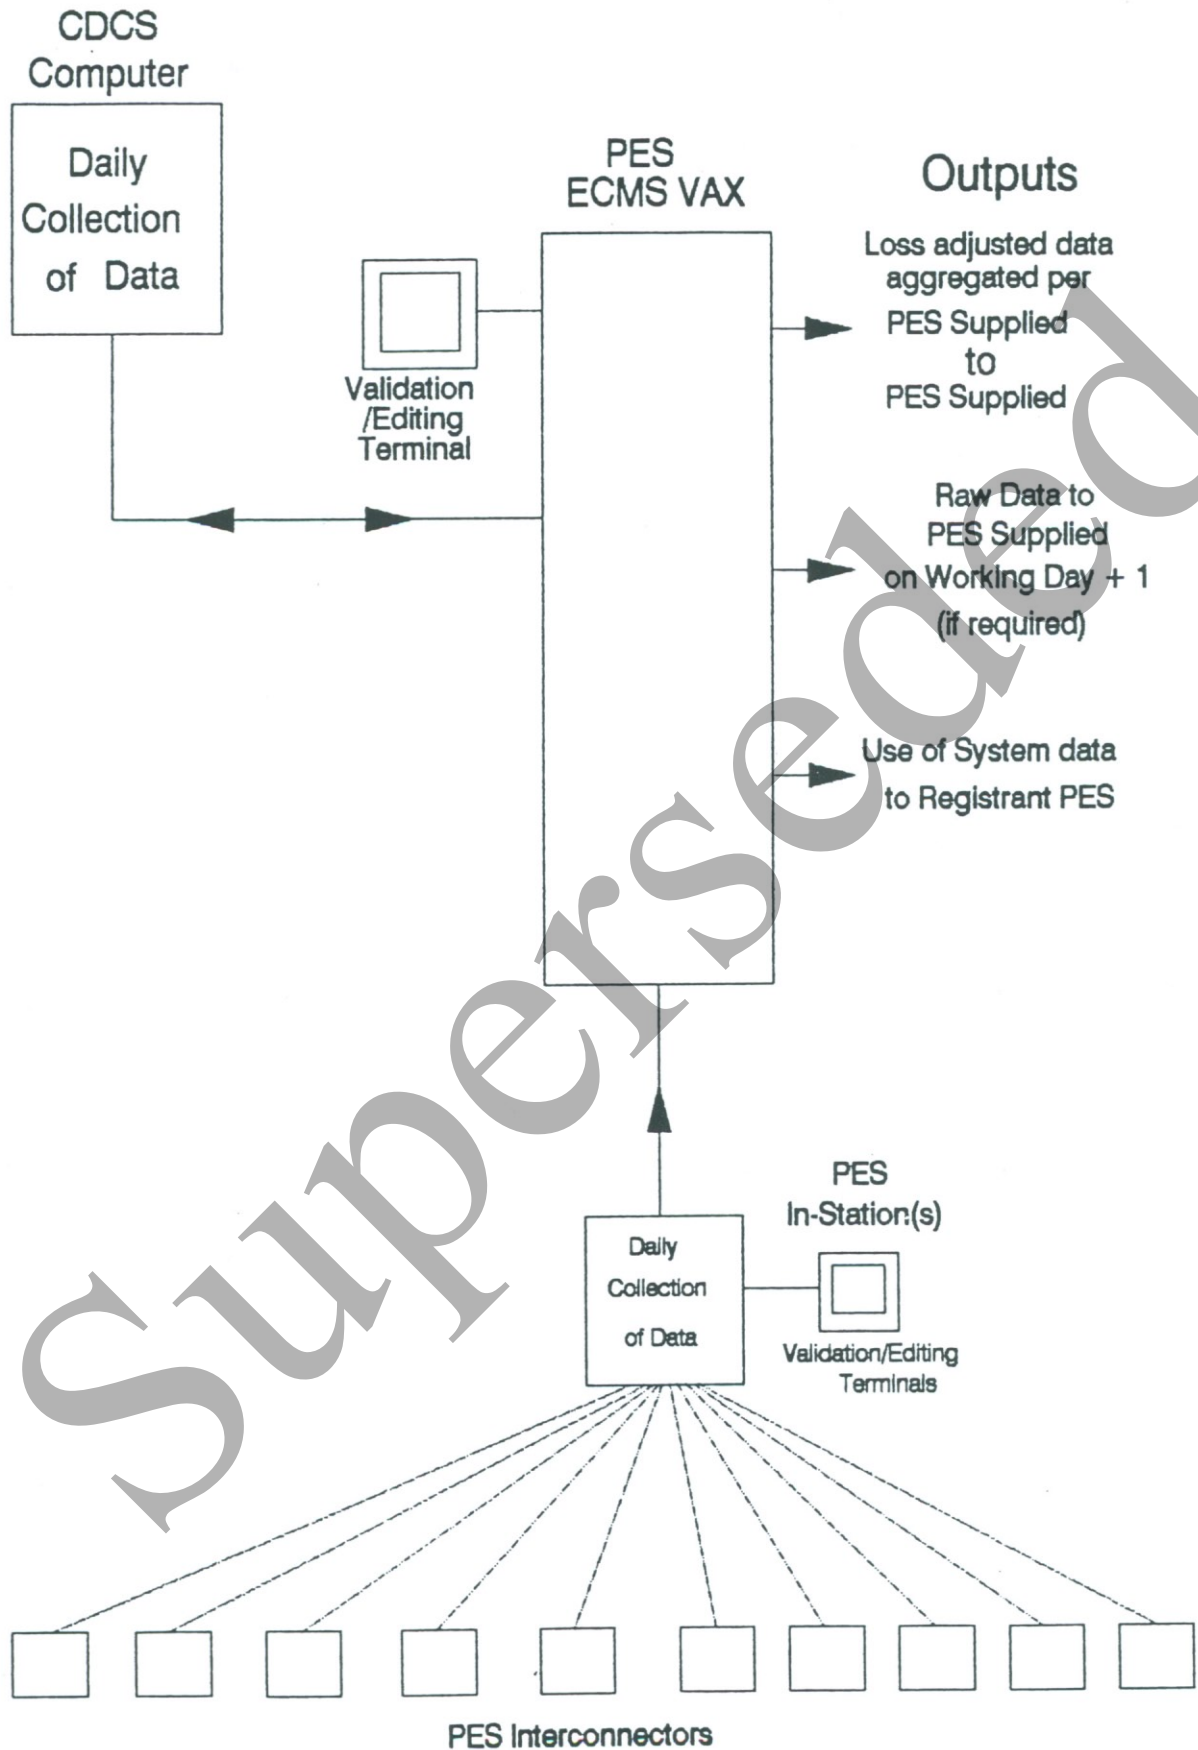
CDCS Computer

Daily Collection of Data

PES ECMS VAX

Outputs

Validation /Editing Terminal

Loss adjusted data aggregated per PES Supplied to PES Supplied

Raw Data to PES Supplied on Working Day + 1 (if required)

Use of System data to Registrant PES

PES In-Station(s)

Daily Collection of Data

Validation/Editing Terminals

PES Interconnectors

Superseded